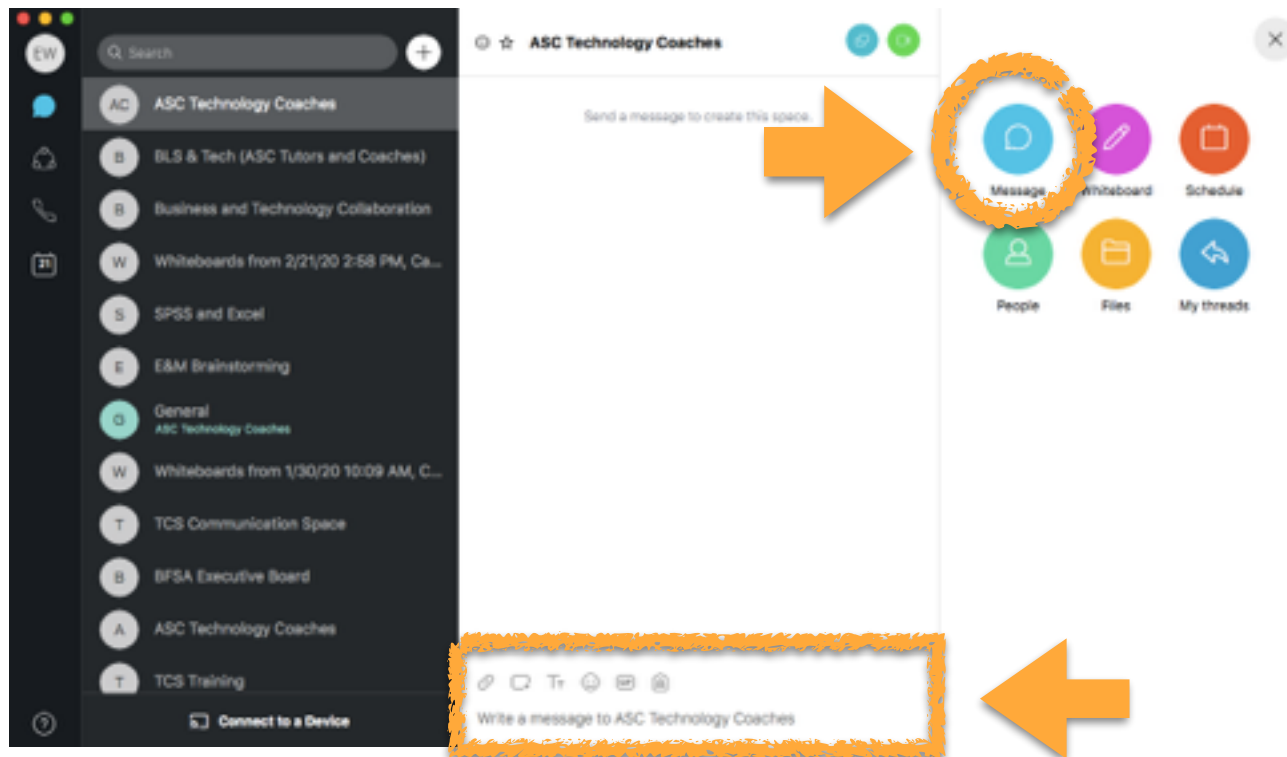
EW

Search

AC ASC Technology Coaches

B BLS & Tech (ASC Tutors and Coaches)

B Business and Technology Collaboration

W Whiteboards from 2/21/20 2:58 PM, Ca...

S SPSS and Excel

E E&M Brainstorming

G General
ASC Technology Coaches

W Whiteboards from 1/30/20 10:09 AM, C...

T TCS Communication Space

B BFSA Executive Board

A ASC Technology Coaches

T TCS Training

Connect to a Device

ASC Technology Coaches

Send a message to create this space.

Write a message to ASC Technology Coaches

Message

Whiteboard

Schedule

People

Files

My threads